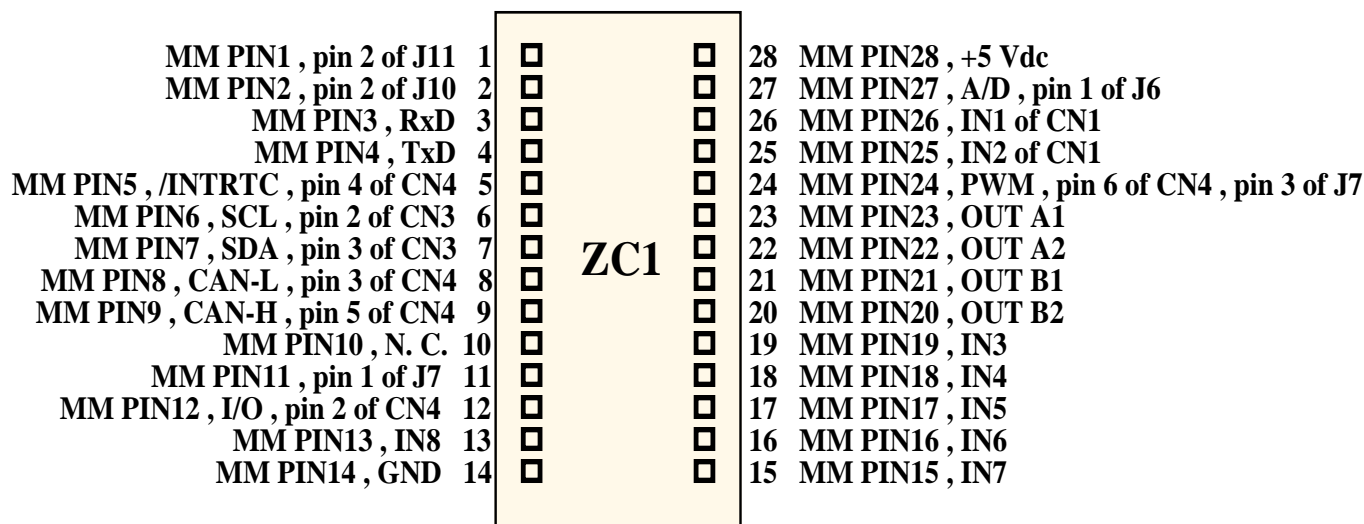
MM PIN1 , pin 2 of J11 1
MM PIN2 , pin 2 of J10 2
MM PIN3 , RxD 3
MM PIN4 , TxD 4
MM PIN5 , /INTRTC , pin 4 of CN4 5
MM PIN6 , SCL , pin 2 of CN3 6
MM PIN7 , SDA , pin 3 of CN3 7
MM PIN8 , CAN-L , pin 3 of CN4 8
MM PIN9 , CAN-H , pin 5 of CN4 9
MM PIN10 , N. C. 10
MM PIN11 , pin 1 of J7 11
MM PIN12 , I/O , pin 2 of CN4 12
MM PIN13 , IN8 13
MM PIN14 , GND 14

ZC1

28 MM PIN28 , +5 Vdc
27 MM PIN27 , A/D , pin 1 of J6
26 MM PIN26 , IN1 of CN1
25 MM PIN25 , IN2 of CN1
24 MM PIN24 , PWM , pin 6 of CN4 , pin 3 of J7
23 MM PIN23 , OUT A1
22 MM PIN22 , OUT A2
21 MM PIN21 , OUT B1
20 MM PIN20 , OUT B2
19 MM PIN19 , IN3
18 MM PIN18 , IN4
17 MM PIN17 , IN5
16 MM PIN16 , IN6
15 MM PIN15 , IN7